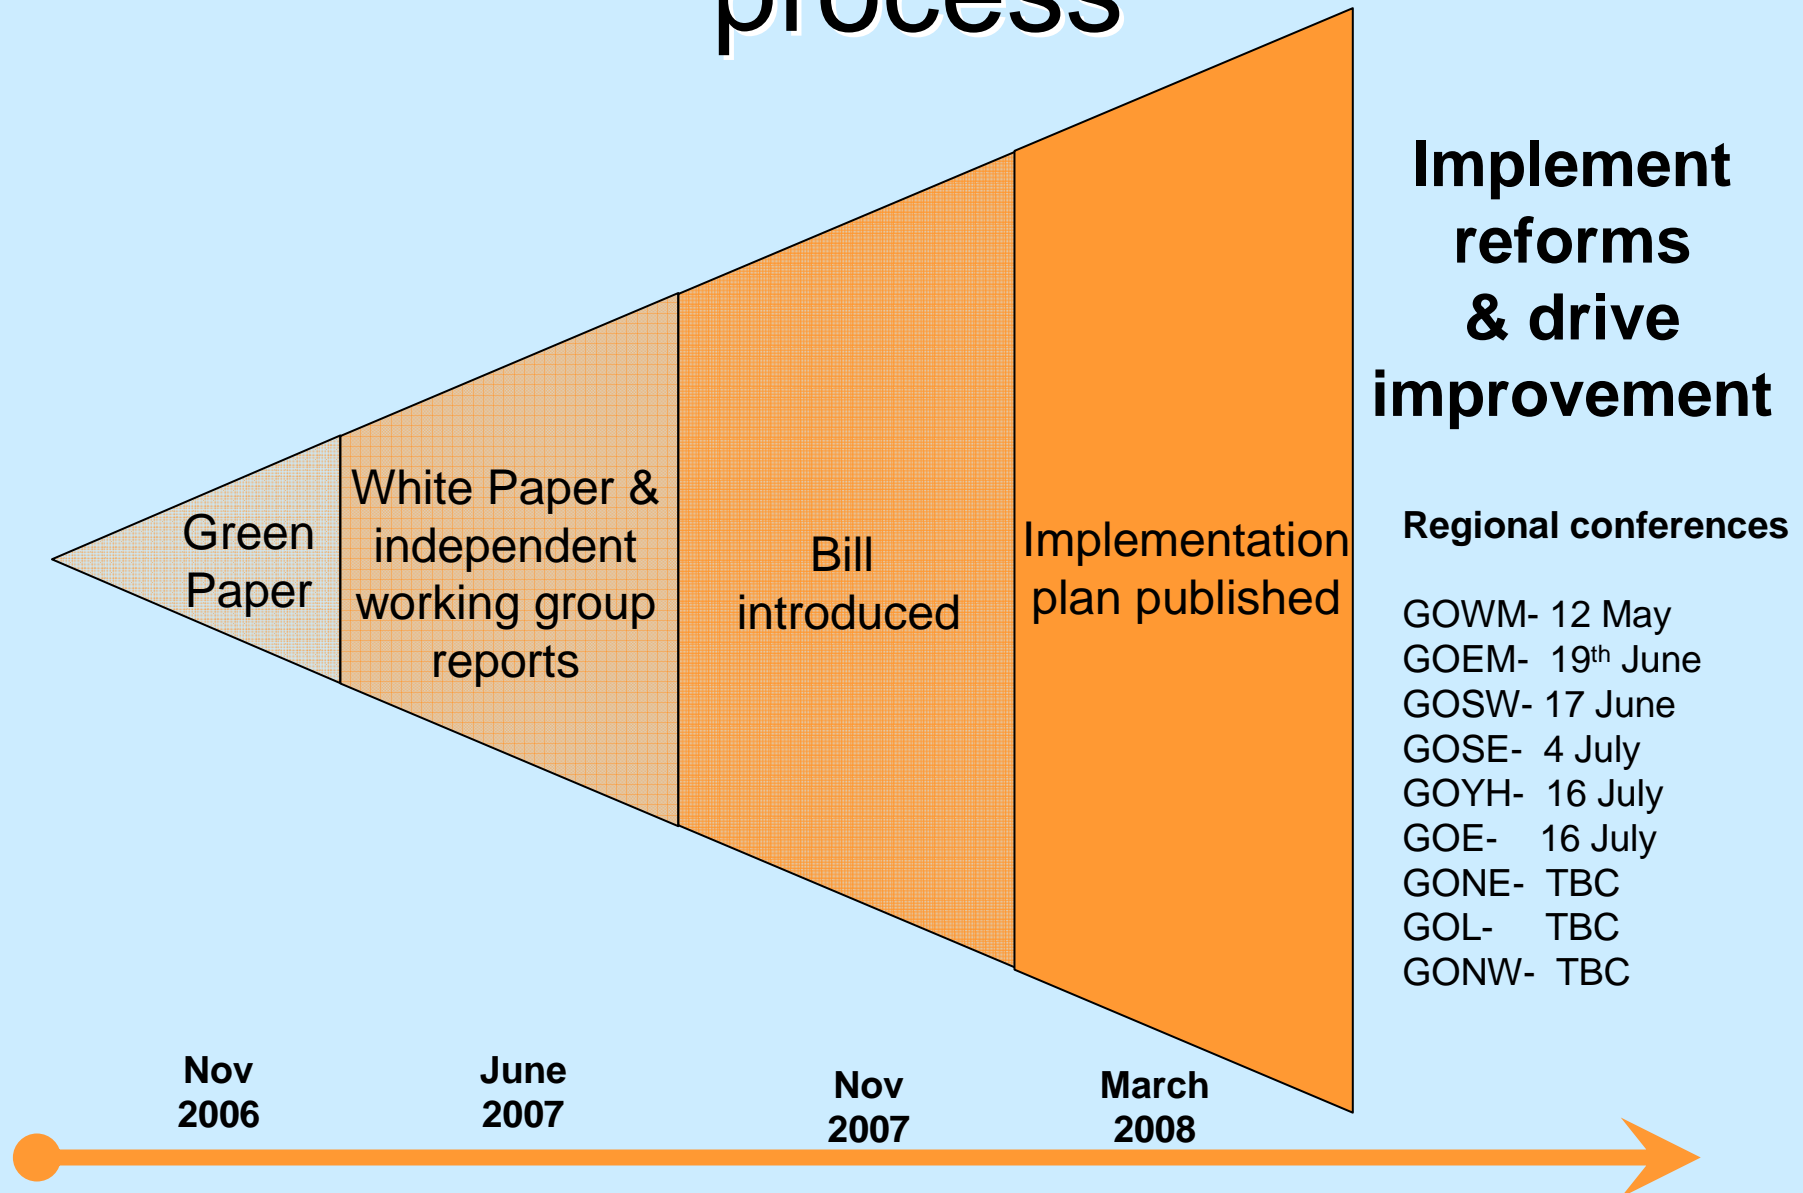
process

Green Paper

White Paper & independent working group reports

Bill introduced

Implementation plan published

Implement reforms & drive improvement

Regional conferences

GOWM- 12 May
GOEM- $19^{th}$ June
GOSW- 17 June
GOSE- 4 July
GOYH- 16 July
GOE- 16 July
GONE- TBC
GOL- TBC
GONW- TBC

Nov 2006

June 2007

Nov 2007

March 2008